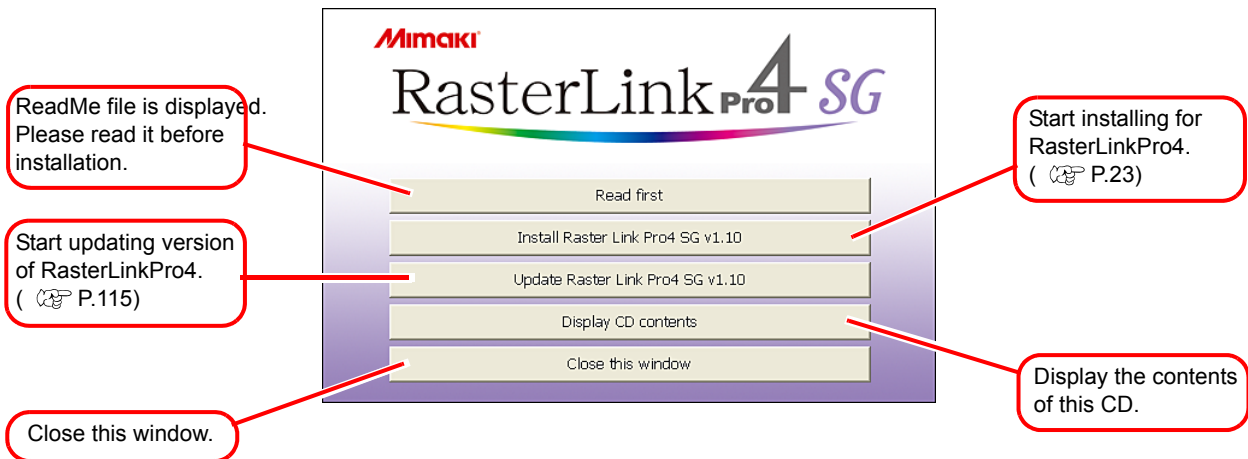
MIMAKI

RasterLink Pro 4 SG

ReadMe file is displayed. Please read it before installation.

Start updating version of RasterLinkPro4. ( ☞ P.115)

Close this window.

Read first

Install Raster Link Pro4 SG v1.10

Update Raster Link Pro4 SG v1.10

Display CD contents

Close this window

Start installing for RasterLinkPro4. ( ☞ P.23)

Display the contents of this CD.